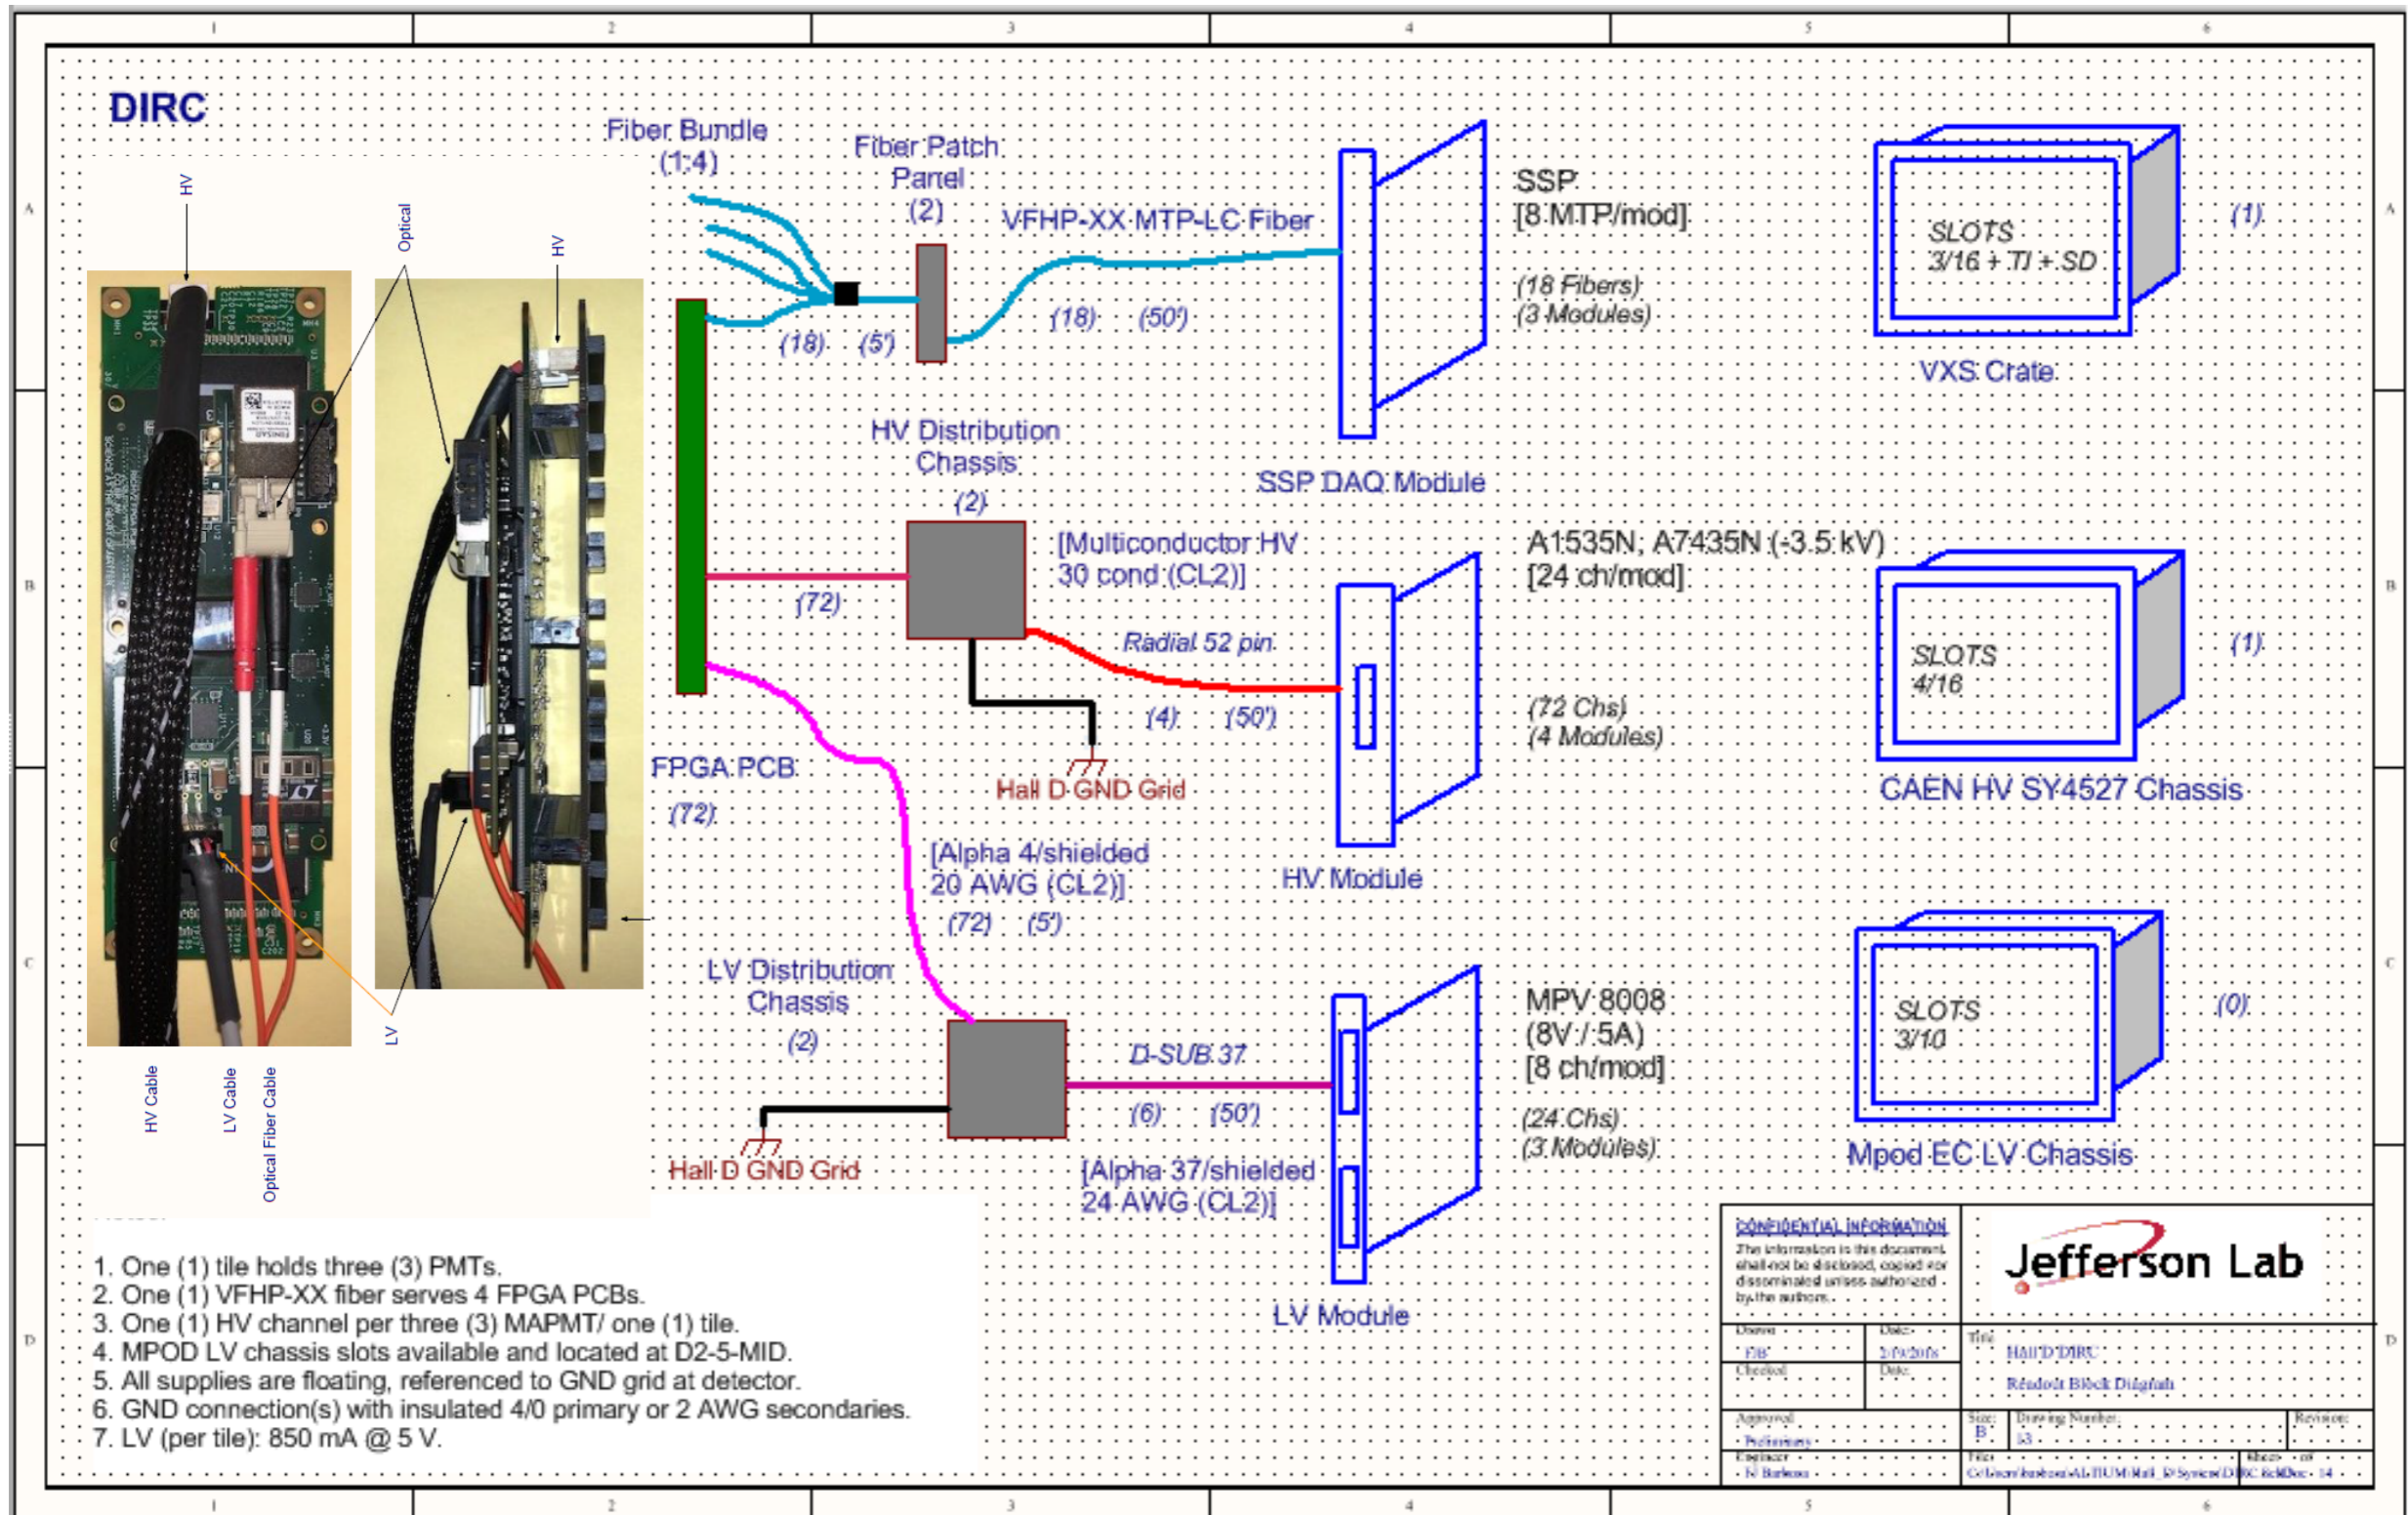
DIRC

HV
Optical
HV
LV
HV Cable
LV Cable
Optical Fiber Cable

Fiber Bundle (1:4)
Fiber Patch Panel (2)
VFHP-XX MTP-LC Fiber
(18) (5')
(18) (50')
SSP [8 MTP/mod]
(18 Fibers) (3 Modules)
SSP DAQ Module
SLOTS 3/16 + TI + SD
(1)
VXS Crate

FPGA PCB (72)
HV Distribution Chassis (2)
(72)
[Multiconductor HV 30 cond (CL2)]
Radial 52 pin
(4) (50')
Hall D GND Grid
A1535N, A7435N (-3.5 kV) [24 ch/mod]
(72 Chs) (4 Modules)
HV Module
SLOTS 4/16
(1)
CAEN HV SY4527 Chassis

[Alpha 4/shielded 20 AWG (CL2)]
(72) (5')
LV Distribution Chassis (2)
D-SUB 37
(6) (50')
Hall D GND Grid
[Alpha 37/shielded 24 AWG (CL2)]
MPV 8008 (8V / 5A) [8 ch/mod]
(24 Chs) (3 Modules)
LV Module
SLOTS 3/10
(0)
Mpod EC LV Chassis

1. One (1) tile holds three (3) PMTs.
2. One (1) VFHP-XX fiber serves 4 FPGA PCBs.
3. One (1) HV channel per three (3) MAPMT/ one (1) tile.
4. MPOD LV chassis slots available and located at D2-5-MID.
5. All supplies are floating, referenced to GND grid at detector.
6. GND connection(s) with insulated 4/0 primary or 2 AWG secondaries.
7. LV (per tile): 850 mA @ 5 V.

CONFIDENTIAL INFORMATION
The information in this document shall not be disclosed, copied nor disseminated unless authorized by the authors.
Jefferson Lab
Drawn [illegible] Date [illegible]
Checked Date
Title Hall D DIRC Readout Block Diagram
Approved Preliminary
Size B Drawing Number 13 Revision
Engineer N Barbosa
File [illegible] Sheet of 14